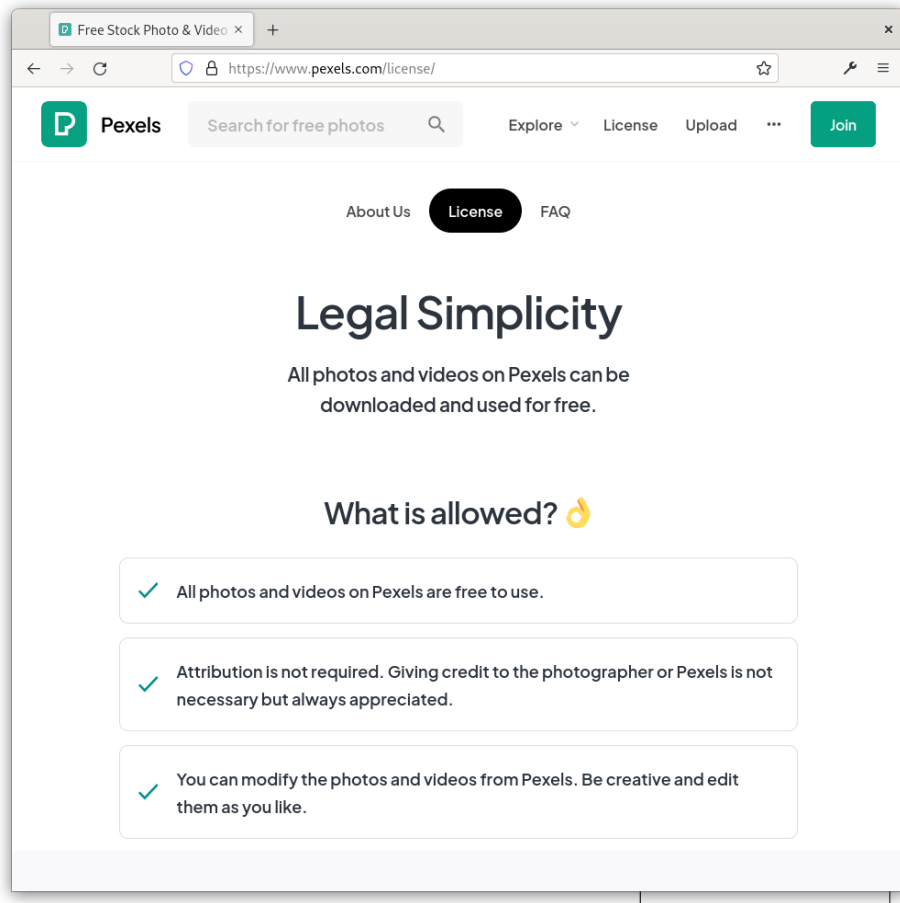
Free Stock Photo & Video ×

+

×

https://www.pexels.com/license/

Pexels

Search for free photos

Explore

License

Upload

•••

Join

About Us

License

FAQ

Legal Simplicity

All photos and videos on Pexels can be downloaded and used for free.

What is allowed? 👌

All photos and videos on Pexels are free to use.

Attribution is not required. Giving credit to the photographer or Pexels is not necessary but always appreciated.

You can modify the photos and videos from Pexels. Be creative and edit them as you like.